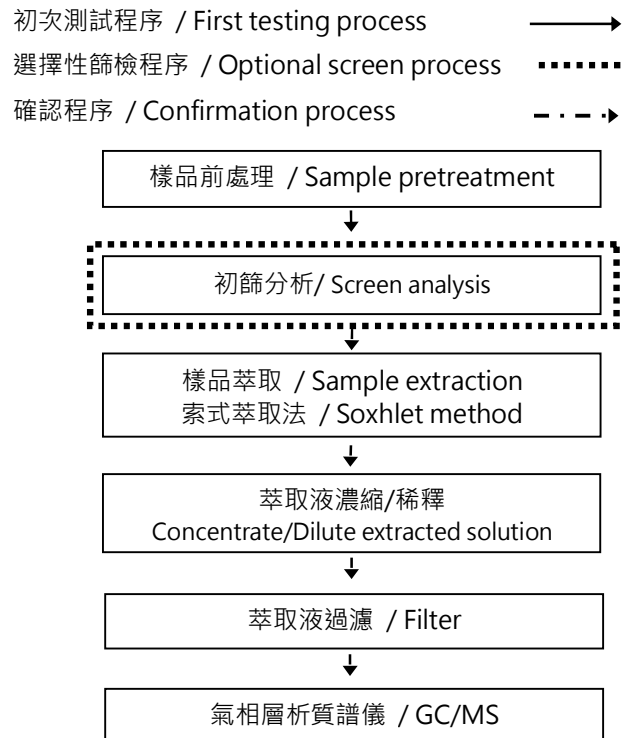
初次測試程序 / First testing process

選擇性篩檢程序 / Optional screen process

確認程序 / Confirmation process

樣品前處理 / Sample pretreatment

初篩分析/ Screen analysis

樣品萃取 / Sample extraction
索式萃取法 / Soxhlet method

萃取液濃縮/稀釋
Concentrate/Dilute extracted solution

萃取液過濾 / Filter

氣相層析質譜儀 / GC/MS